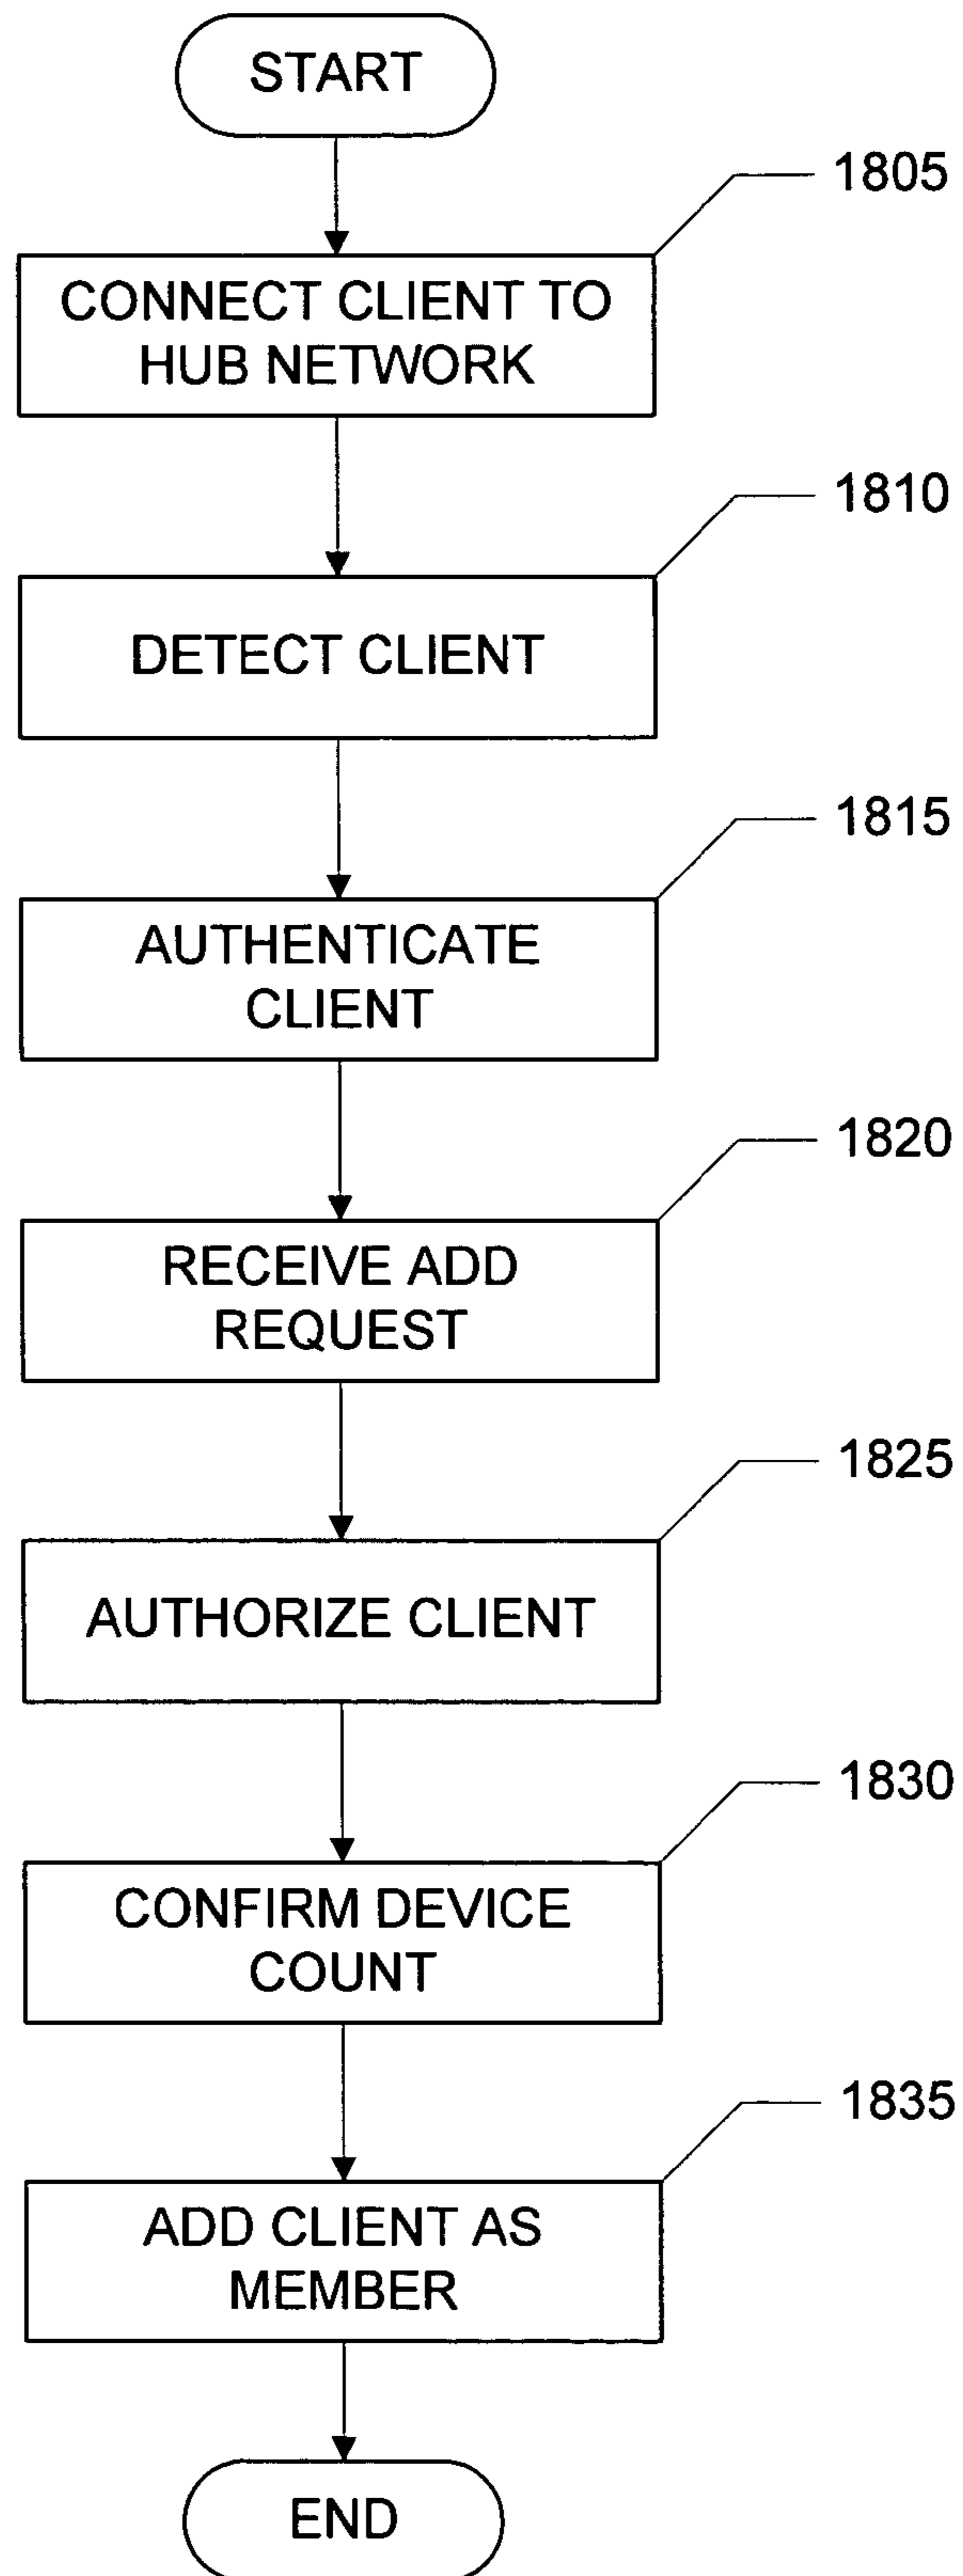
START

1805

CONNECT CLIENT TO HUB NETWORK

1810

DETECT CLIENT

1815

AUTHENTICATE CLIENT

1820

RECEIVE ADD REQUEST

1825

AUTHORIZE CLIENT

1830

CONFIRM DEVICE COUNT

1835

ADD CLIENT AS MEMBER

END